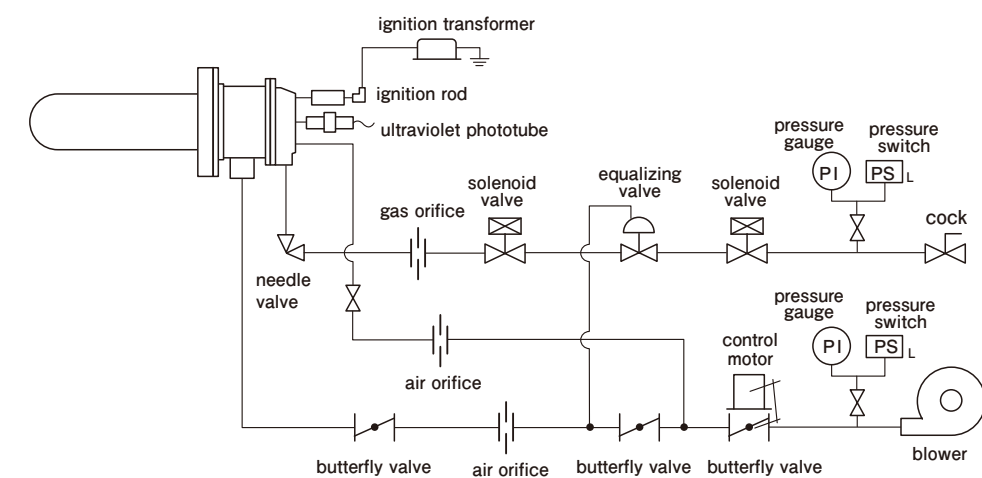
ignition transformer

ignition rod

ultraviolet phototube

pressure gauge

pressure switch

PI

PS L

equalizing valve

solenoid valve

solenoid valve

gas orifice

cock

needle valve

pressure gauge

pressure switch

control motor

PI

PS L

air orifice

butterfly valve

air orifice

butterfly valve

butterfly valve

blower